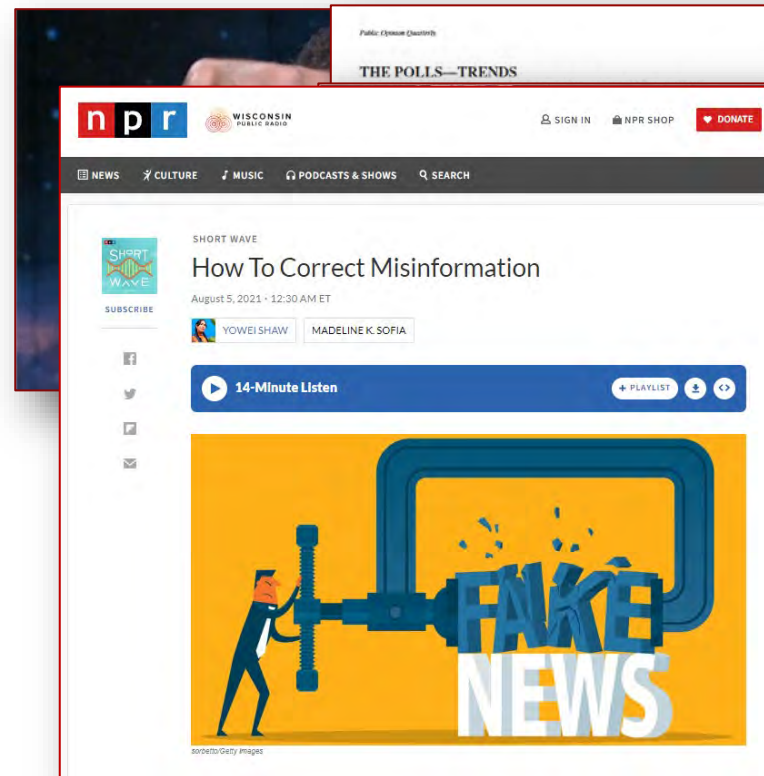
Public Opinion Quarterly

THE POLLS—TRENDS

n p r

WISCONSIN PUBLIC RADIO

SIGN IN

NPR SHOP

DONATE

NEWS

CULTURE

MUSIC

PODCASTS & SHOWS

SEARCH

SHORT WAVE

SUBSCRIBE

SHORT WAVE

How To Correct Misinformation

August 5, 2021 · 12:30 AM ET

YOWEI SHAW

MADELINE K. SOFIA

14-Minute Listen

+ PLAYLIST

FAKE NEWS

sorbetto/Getty Images